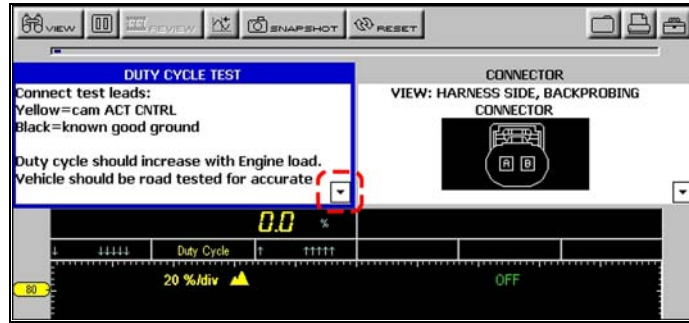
VIEW REVIEW SNAPSHOT RESET

DUTY CYCLE TEST
Connect test leads:
Yellow=cam ACT CNTRL
Black=known good ground

Duty cycle should increase with Engine load.
Vehicle should be road tested for accurate

CONNECTOR
VIEW: HARNESS SIDE, BACKPROBING CONNECTOR

A B

0.0 %

↓ ↓↓↓↓↓ Duty Cycle ↑ ↑↑↑↑↑

80

20 %/div

OFF